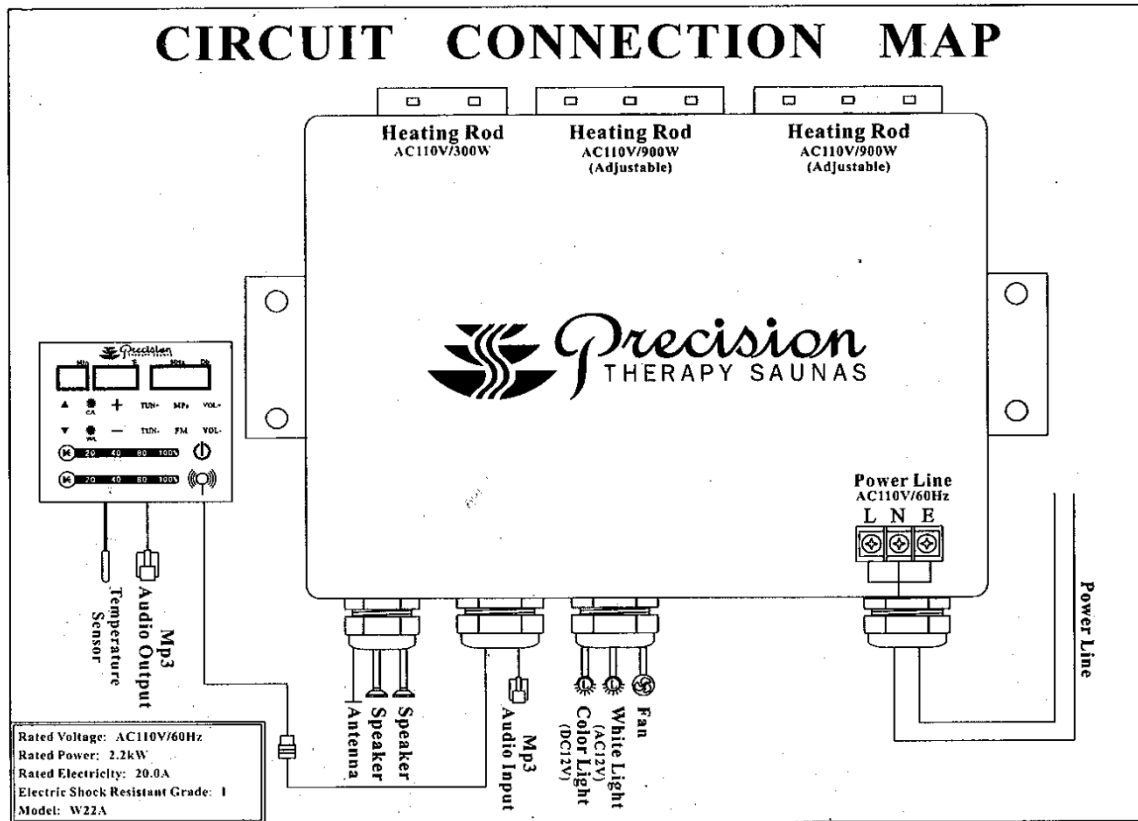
CIRCUIT CONNECTION MAP

Heating Rod
AC110V/300W

Heating Rod
AC110V/900W
(Adjustable)

Heating Rod
AC110V/900W
(Adjustable)

Precision
THERAPY SAUNAS

Precision

▲ CA + TUN+ MP3 VOL+
▼ WL — TUN- FM VOL-
20 40 80 100%
20 40 80 100%

Power Line
AC110V/60Hz
L N E

Temperature Sensor

Mp3 Audio Output

Antenna

Speaker

Speaker

Mp3 Audio Input

Color Light (DC12V)

White Light (AC12V)

Fan

Power Line

Rated Voltage: AC110V/60Hz
Rated Power: 2.2kW
Rated Electricity: 20.0A
Electric Shock Resistant Grade: I
Model: W22A